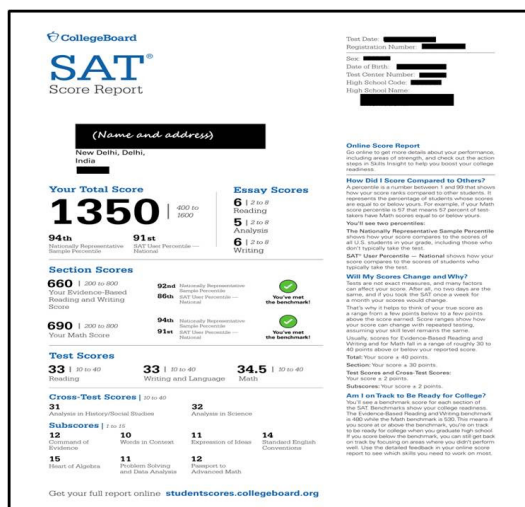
CollegeBoard

SAT®
Score Report

(Name and address)
New Delhi, Delhi,
India

Test Date:
Registration Number:

Sex:
Date of Birth:
Test Center Number:
High School Code:
High School Name:

Your Total Score
1350 | 400 to 1600

94th
Nationally Representative Sample Percentile

91st
SAT User Percentile — National

Essay Scores
6 | 2 to 8
Reading
5 | 2 to 8
Analysis
6 | 2 to 8
Writing

Section Scores

660 | 200 to 800
Your Evidence-Based Reading and Writing Score

92nd Nationally Representative Sample Percentile
86th SAT User Percentile — National

You've met the benchmark!

690 | 200 to 800
Your Math Score

94th Nationally Representative Sample Percentile
91st SAT User Percentile — National

You've met the benchmark!

Test Scores
33 | 10 to 40
Reading
33 | 10 to 40
Writing and Language
34.5 | 10 to 40
Math

Cross-Test Scores | 10 to 40
31
Analysis in History/Social Studies
32
Analysis in Science

Subscores | 1 to 15
12
Command of Evidence
10
Words in Context
11
Expression of Ideas
14
Standard English Conventions
15
Heart of Algebra
11
Problem Solving and Data Analysis
12
Passport to Advanced Math

Get your full report online studentscores.collegeboard.org

Online Score Report
Go online to get more details about your performance, including areas of strength, and check out the action steps in Skills Insight to help you boost your college readiness.

How Did I Score Compared to Others?
A percentile is a number between 1 and 99 that shows how your score ranks compared to other students. It represents the percentage of students whose scores are equal to or below yours. For example, if your Math score percentile is 57 that means 57 percent of test-takers have Math scores equal to or below yours.

You'll see two percentiles:
The Nationally Representative Sample Percentile shows how your score compares to the scores of all U.S. students in your grade, including those who don't typically take the test.
SAT® User Percentile — National shows how your score compares to the scores of students who typically take the test.

Will My Scores Change and Why?
Tests are not exact measures, and many factors can affect your score. After all, no two days are the same, and if you took the SAT once a week for a month your scores would change.
That's why it helps to think of your true score as a range from a few points below to a few points above the score earned. Score ranges show how your score can change with repeated testing, assuming your skill level remains the same.
Usually, scores for Evidence-Based Reading and Writing and for Math fall in a range of roughly 30 to 40 points above or below your reported score.
Total: Your score ± 40 points.
Section: Your score ± 30 points.
Test Scores and Cross-Test Scores: Your score ± 2 points.
Subscores: Your score ± 2 points.

Am I on Track to Be Ready for College?
You'll see a benchmark score for each section of the SAT. Benchmarks show your college readiness. The Evidence-Based Reading and Writing benchmark is 480 while the Math benchmark is 530. This means if you score at or above the benchmark, you're on track to be ready for college when you graduate high school. If you score below the benchmark, you can still get back on track by focusing on areas where you didn't perform well. Use the detailed feedback in your online score report to see which skills you need to work on most.